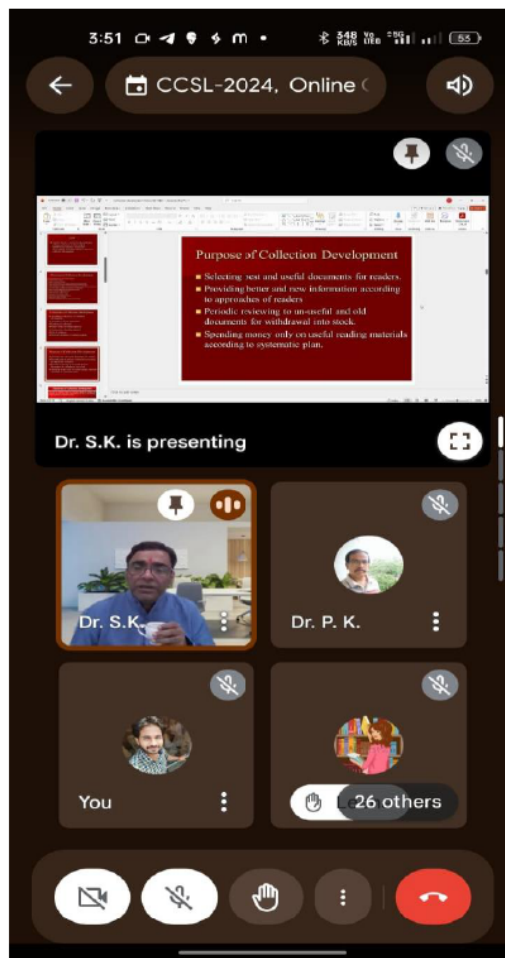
3:51 m • 548 KB/S Vo LTE 5G 55

CCSL-2024, Online (

Purpose of Collection Development

Selecting best and useful documents for readers.

Providing better and new information according to approaches of readers

Periodic reviewing to un-useful and old documents for withdrawal into stock.

Spending money only on useful reading materials according to systematic plan.

Dr. S.K. is presenting

Dr. S.K.

Dr. P. K.

You

L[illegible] 26 others